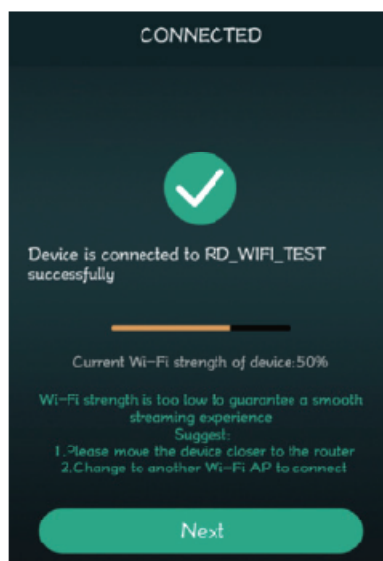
CONNECTED

Device is connected to RD_WIFI_TEST successfully

Current Wi-Fi strength of device:50%

Wi-Fi strength is too low to guarantee a smooth streaming experience
Suggest:
1.Please move the device closer to the router
2.Change to another Wi-Fi AP to connect

Next